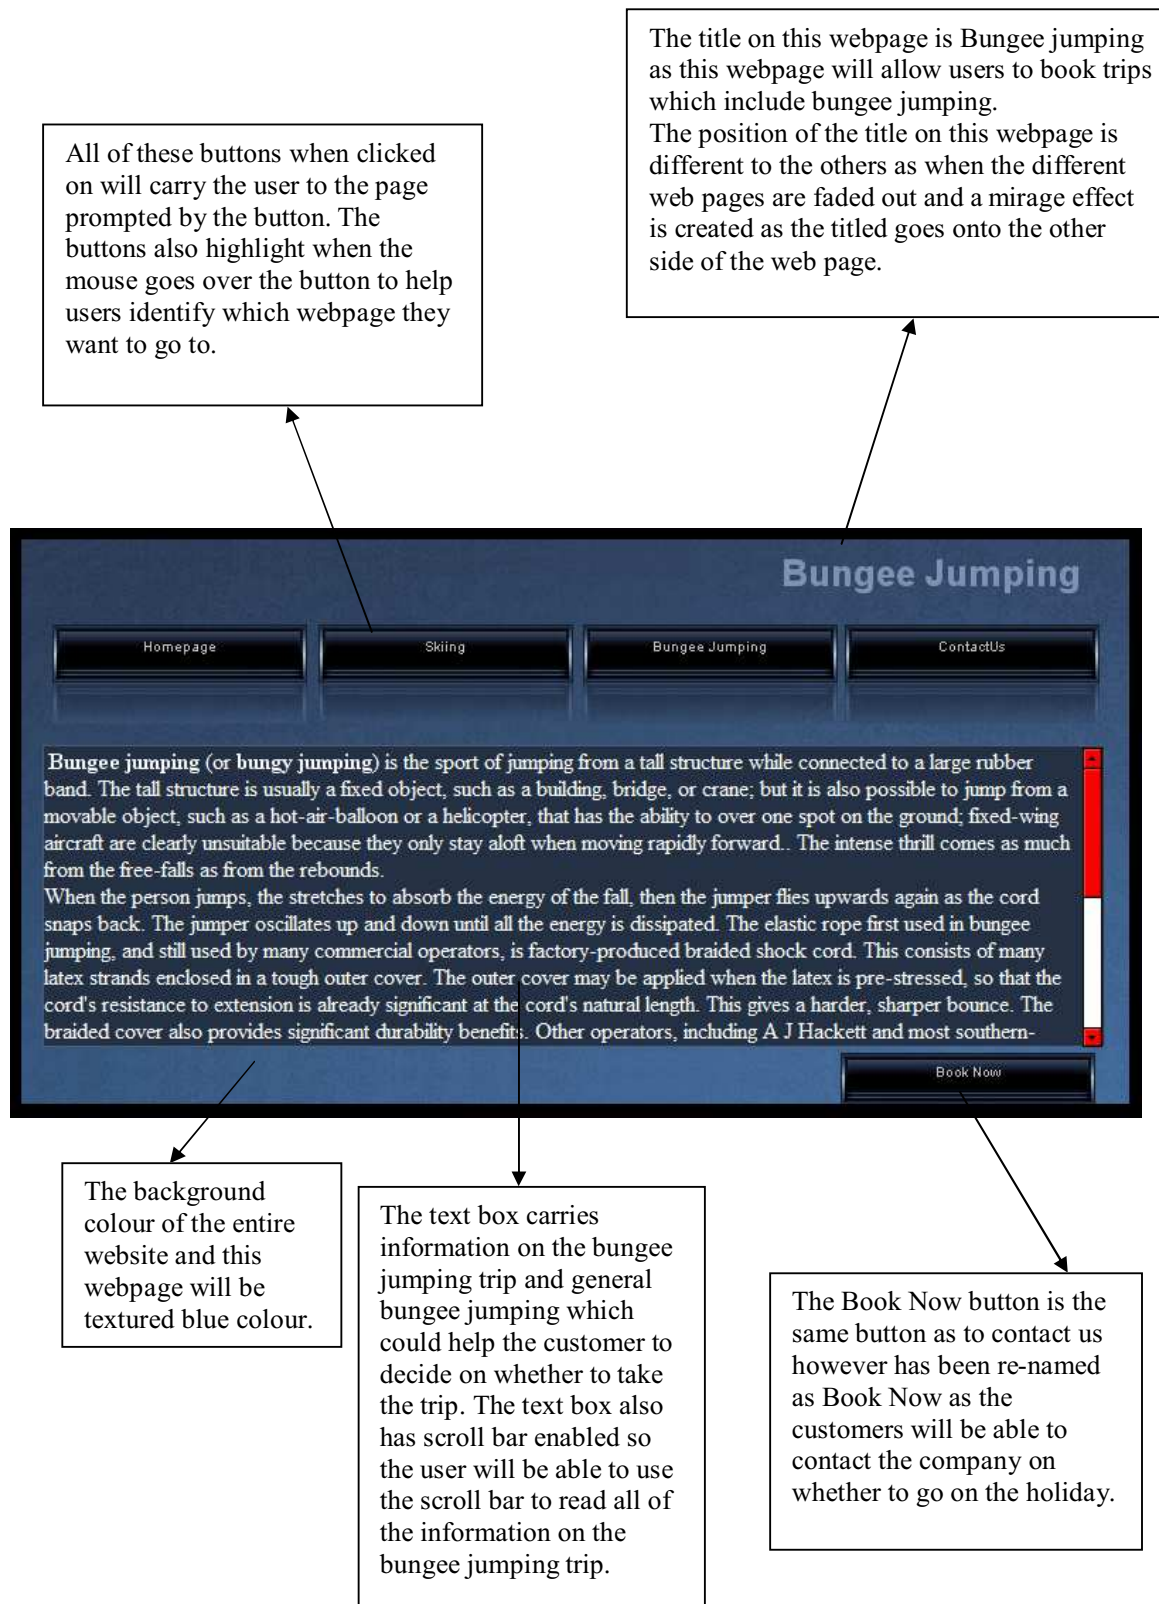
The title on this webpage is Bungee jumping as this webpage will allow users to book trips which include bungee jumping.
The position of the title on this webpage is different to the others as when the different web pages are faded out and a mirage effect is created as the titled goes onto the other side of the web page.

All of these buttons when clicked on will carry the user to the page prompted by the button. The buttons also highlight when the mouse goes over the button to help users identify which webpage they want to go to.

Bungee Jumping

Homepage

Skiing

Bungee Jumping

ContactUs

**Bungee jumping** (or **bungy jumping**) is the sport of jumping from a tall structure while connected to a large rubber band. The tall structure is usually a fixed object, such as a building, bridge, or crane; but it is also possible to jump from a movable object, such as a hot-air-balloon or a helicopter, that has the ability to over one spot on the ground; fixed-wing aircraft are clearly unsuitable because they only stay aloft when moving rapidly forward.. The intense thrill comes as much from the free-falls as from the rebounds.
When the person jumps, the stretches to absorb the energy of the fall, then the jumper flies upwards again as the cord snaps back. The jumper oscillates up and down until all the energy is dissipated. The elastic rope first used in bungee jumping, and still used by many commercial operators, is factory-produced braided shock cord. This consists of many latex strands enclosed in a tough outer cover. The outer cover may be applied when the latex is pre-stressed, so that the cord's resistance to extension is already significant at the cord's natural length. This gives a harder, sharper bounce. The braided cover also provides significant durability benefits. Other operators, including A J Hackett and most southern-

Book Now

The background colour of the entire website and this webpage will be textured blue colour.

The text box carries information on the bungee jumping trip and general bungee jumping which could help the customer to decide on whether to take the trip. The text box also has scroll bar enabled so the user will be able to use the scroll bar to read all of the information on the bungee jumping trip.

The Book Now button is the same button as to contact us however has been re-named as Book Now as the customers will be able to contact the company on whether to go on the holiday.